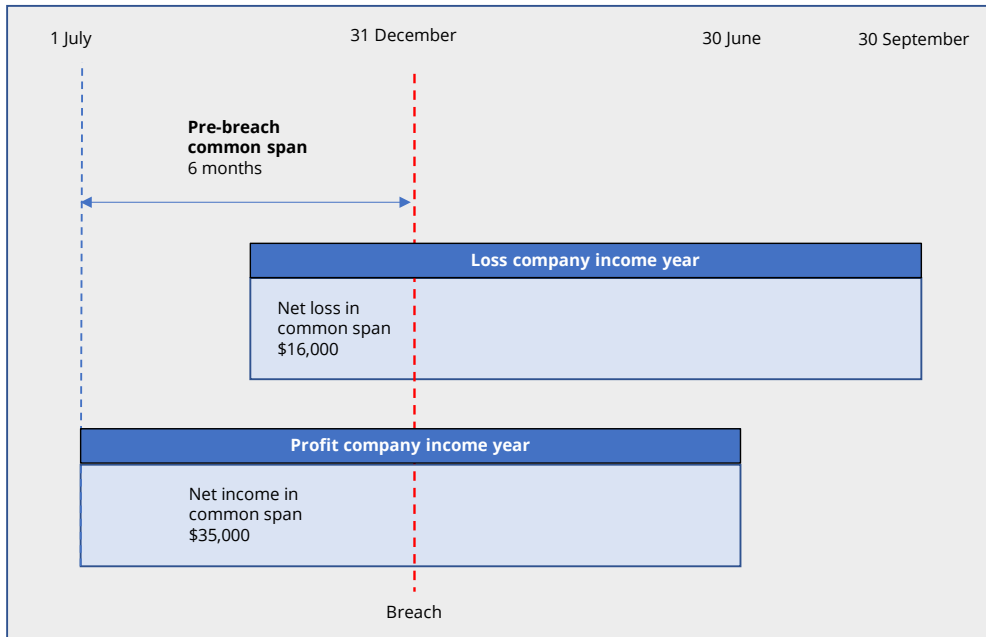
1 July

31 December

30 June

30 September

**Pre-breach common span**
6 months

**Loss company income year**

Net loss in common span
$16,000

**Profit company income year**

Net income in common span
$35,000

Breach